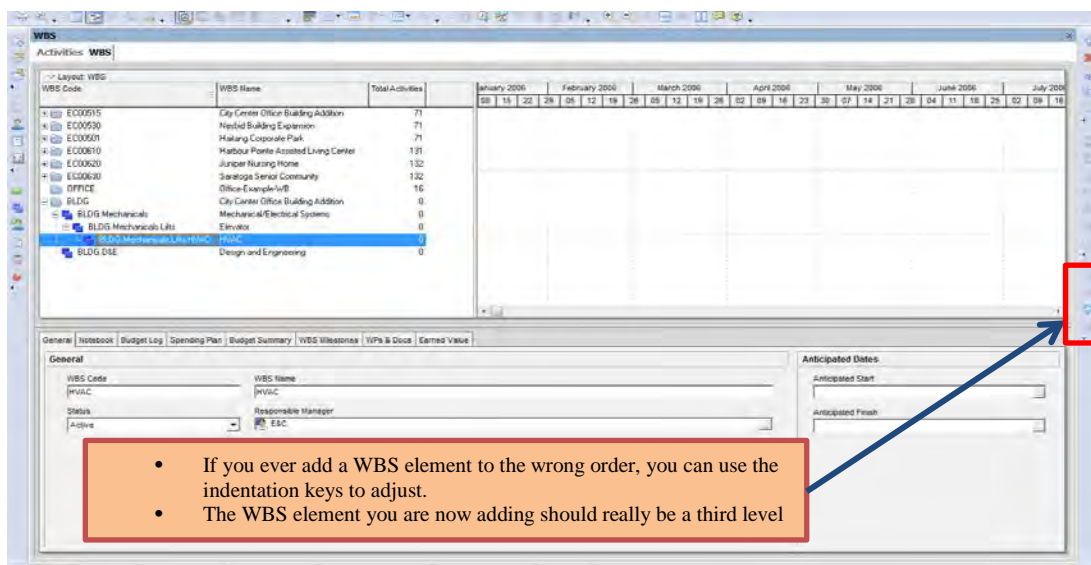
WBS

Activities WBS

Layout: WBS

| WBS Code | WBS Name | Total Activities |
|---|---|---|
| EC00515 | City Center Office Building Addition | 71 |
| EC00530 | Nesbid Building Expansion | 71 |
| EC00501 | Haitang Corporate Park | 71 |
| EC00610 | Harbour Pointe Assisted Living Center | 131 |
| EC00620 | Juniper Nursing Home | 132 |
| EC00630 | Saratoga Senior Community | 132 |
| OFFICE | Office-Example-WB | 16 |
| BLDG | City Center Office Building Addition | 0 |
| BLDG.Mechanicals | Mechanical/Electrical Systems | 0 |
| BLDG.Mechanicals.Lifts | Elevator | 0 |
| BLDG.Mechanicals.Lifts.HVAC | HVAC | 0 |
| BLDG.D&E | Design and Engineering | 0 |

January 2006 February 2006 March 2006 April 2006 May 2006 June 2006 July 2006
08 15 22 29 05 12 19 26 05 12 19 26 02 09 16 23 30 07 14 21 28 04 11 18 25 02 09 16

General Notebook Budget Log Spending Plan Budget Summary WBS Milestones WPs & Docs Earned Value

General

WBS Code
HVAC

WBS Name
HVAC

Status
Active

Responsible Manager
E&C

Anticipated Dates

Anticipated Start

Anticipated Finish

• If you ever add a WBS element to the wrong order, you can use the indentation keys to adjust.
• The WBS element you are now adding should really be a third level